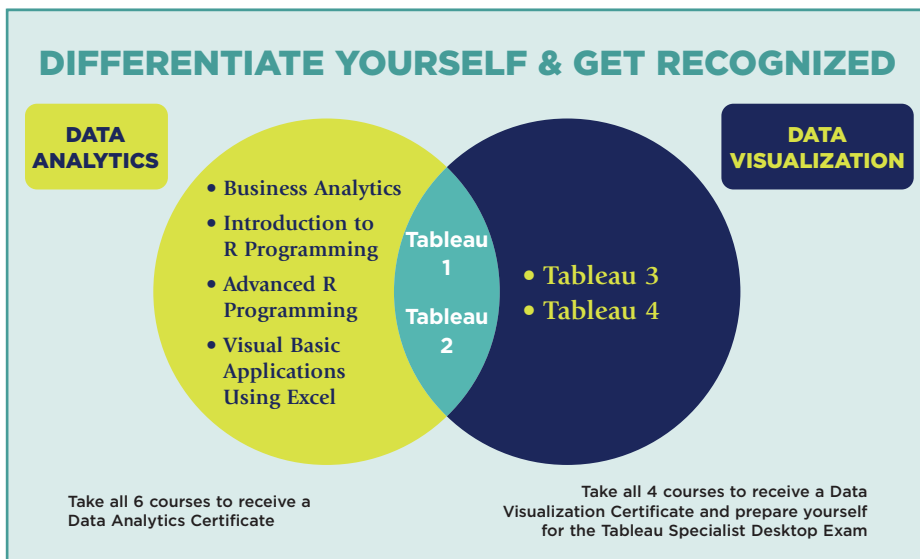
DIFFERENTIATE YOURSELF & GET RECOGNIZED

DATA ANALYTICS

DATA VISUALIZATION

• Business Analytics
• Introduction to R Programming
• Advanced R Programming
• Visual Basic Applications Using Excel

Tableau 1

Tableau 2

• Tableau 3
• Tableau 4

Take all 6 courses to receive a Data Analytics Certificate

Take all 4 courses to receive a Data Visualization Certificate and prepare yourself for the Tableau Specialist Desktop Exam